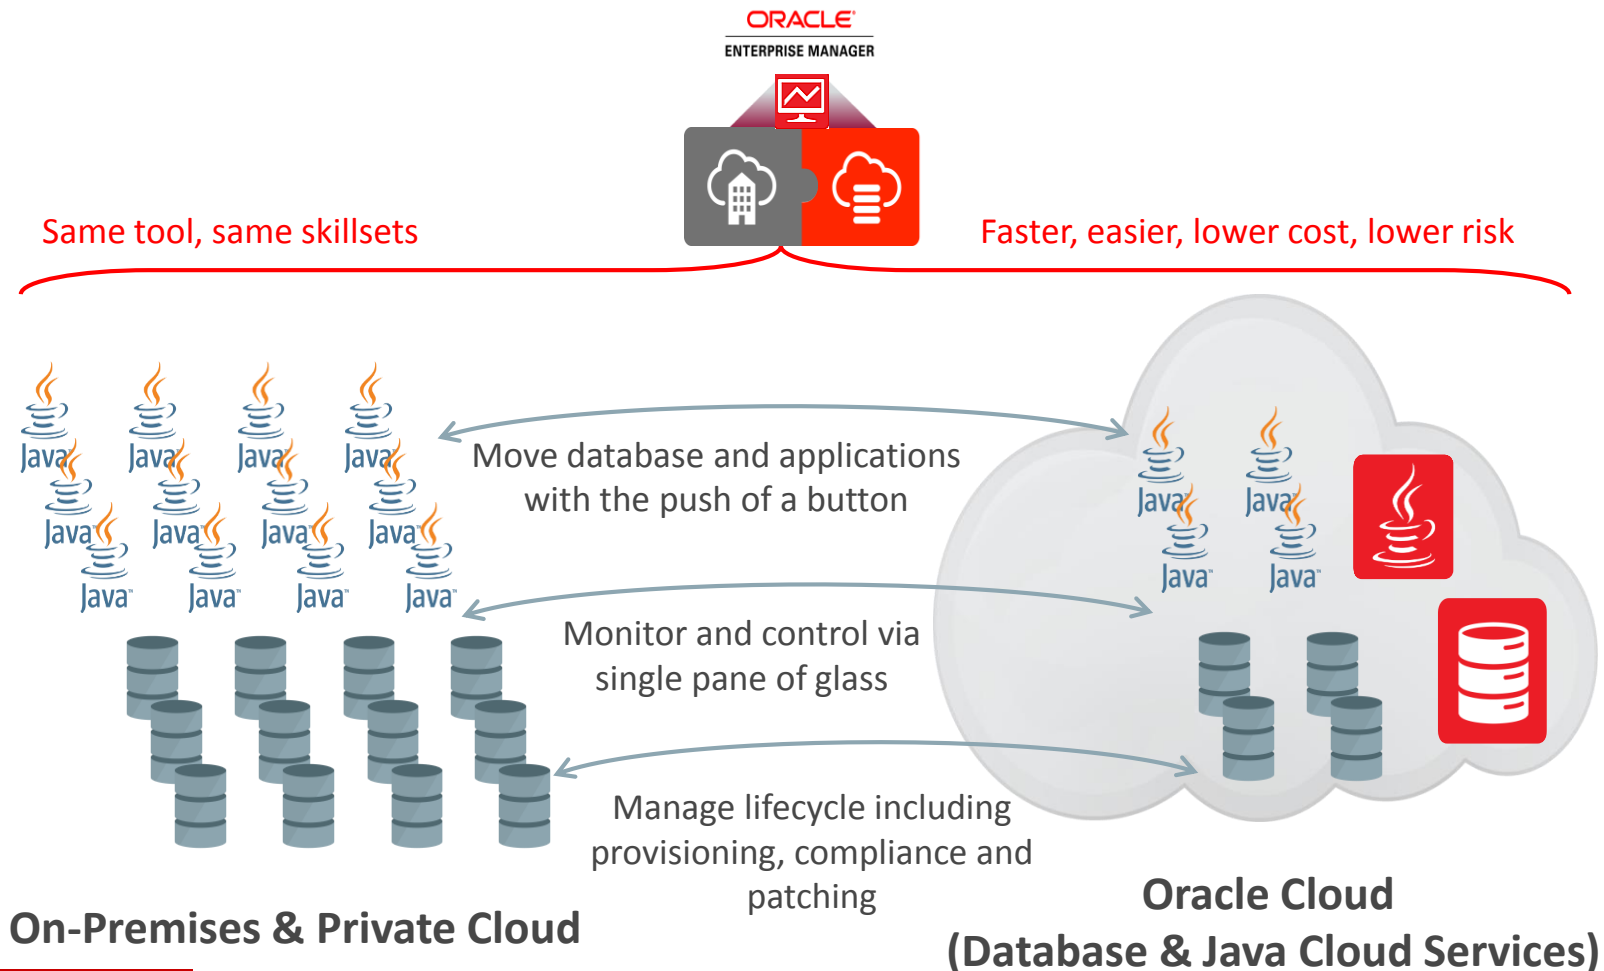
ORACLE
ENTERPRISE MANAGER

Same tool, same skillsets

Faster, easier, lower cost, lower risk

Java Java Java Java
Java Java Java Java
Java Java Java Java

Move database and applications with the push of a button

Java Java
Java Java

Monitor and control via single pane of glass

Manage lifecycle including provisioning, compliance and patching

On-Premises & Private Cloud

Oracle Cloud
(Database & Java Cloud Services)